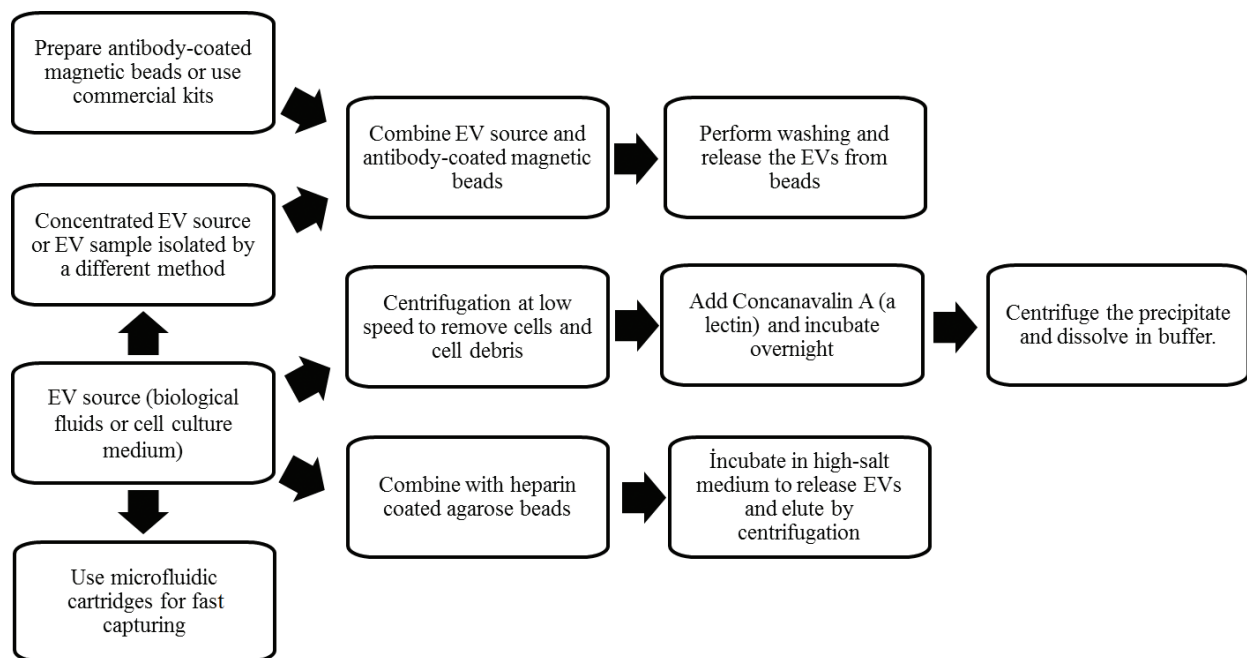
Prepare antibody-coated magnetic beads or use commercial kits

Combine EV source and antibody-coated magnetic beads

Perform washing and release the EVs from beads

Concentrated EV source or EV sample isolated by a different method

Centrifugation at low speed to remove cells and cell debris

Add Concanavalin A (a lectin) and incubate overnight

Centrifuge the precipitate and dissolve in buffer.

EV source (biological fluids or cell culture medium)

Combine with heparin coated agarose beads

İncubate in high-salt medium to release EVs and elute by centrifugation

Use microfluidic cartridges for fast capturing